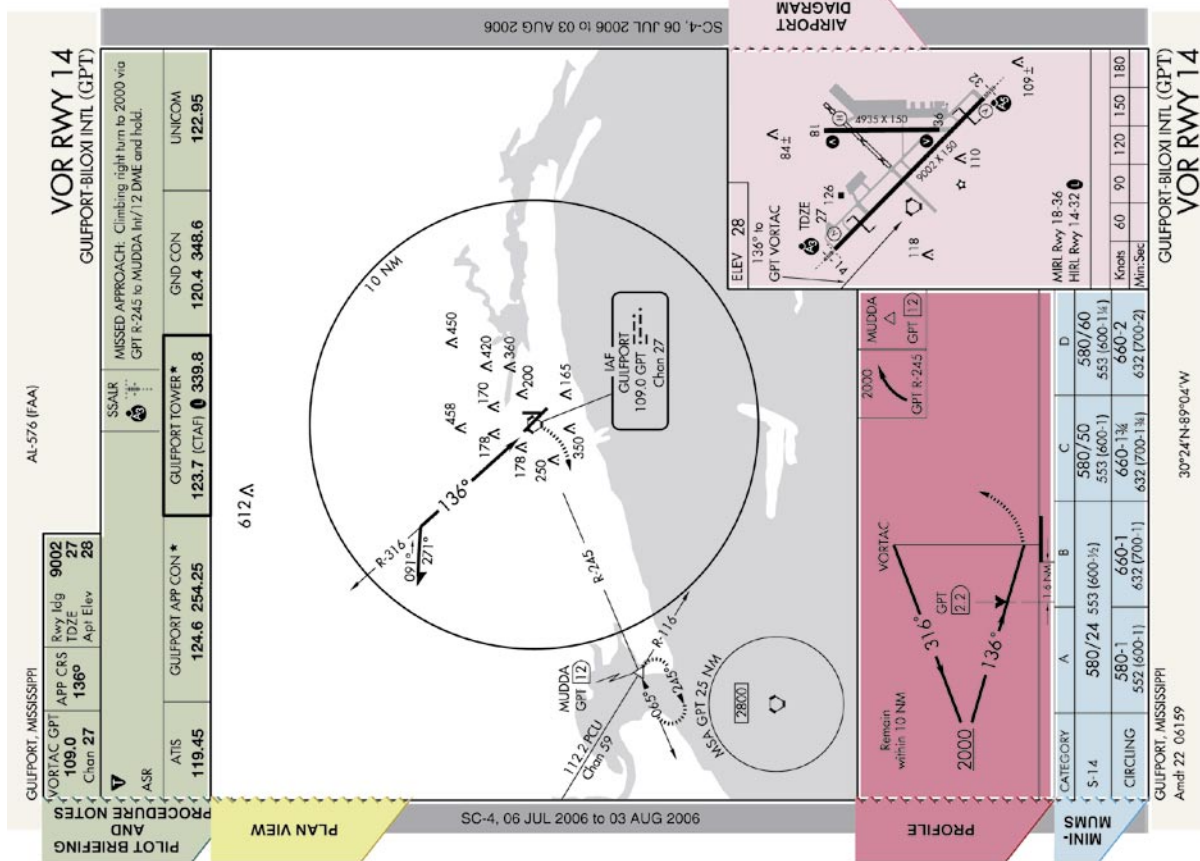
VOR RWY 14
GULFPORT-BILOXI INTL (GPT)
AL-576 (FAA)
GULFPORT, MISSISSIPPI

VORTAC GPT 109.0 Chan 27
APP CRS 136°
Rwy ldg 9002
TDZE 27
Apt Elev 28

ASR

SSALR

MISSED APPROACH: Climbing right turn to 2000 via GPT R-245 to MUDDA Int/12 DME and hold.

ATIS 119.45
GULFPORT APP CON ★ 124.6 254.25
GULFPORT TOWER ★ 123.7 (CTAF) 339.8
GND CON 120.4 348.6
UNICOM 122.95

PILOT BRIEFING AND PROCEDURE NOTES

PLAN VIEW

SC-4, 06 JUL 2006 to 03 AUG 2006

SC-4, 06 JUL 2006 to 03 AUG 2006

612
10 NM
450
420
360
458
170
200
165
178
178
250
350
IAF GULFPORT 109.0 GPT Chan 27
R-316
091°
271°
136°
R-245
R-116
MUDDA GPT 12
065°
245°
112.2 PCU Chan 59
MSA GPT 25 NM
2800

PROFILE
VORTAC
Remain within 10 NM
2000
316°
136°
GPT 2.2
1.6 NM
2000
GPT R-245
MUDDA GPT 12

AIRPORT DIAGRAM
ELEV 28
136° to GPT VORTAC
TDZE 27
126
118
84
110
109
18
36
14
32
4935 X 150
9002 X 150
MIRL Rwy 18-36
HIRL Rwy 14-32

| Knots | 60 | 90 | 120 | 150 | 180 |
|---|---|---|---|---|---|
| Min:Sec | | | | | |

MINIMUMS

| CATEGORY | A | B | C | D |
|---|---|---|---|---|
| S-14 | 580/24 553 (600-½) | | 580/50 553 (600-1) | 580/60 553 (600-1¼) |
| CIRCLING | 580-1 552 (600-1) | 660-1 632 (700-1) | 660-1¾ 632 (700-1¾) | 660-2 632 (700-2) |

GULFPORT, MISSISSIPPI
Amdt 22 06159
30°24'N-89°04'W
GULFPORT-BILOXI INTL (GPT)
VOR RWY 14